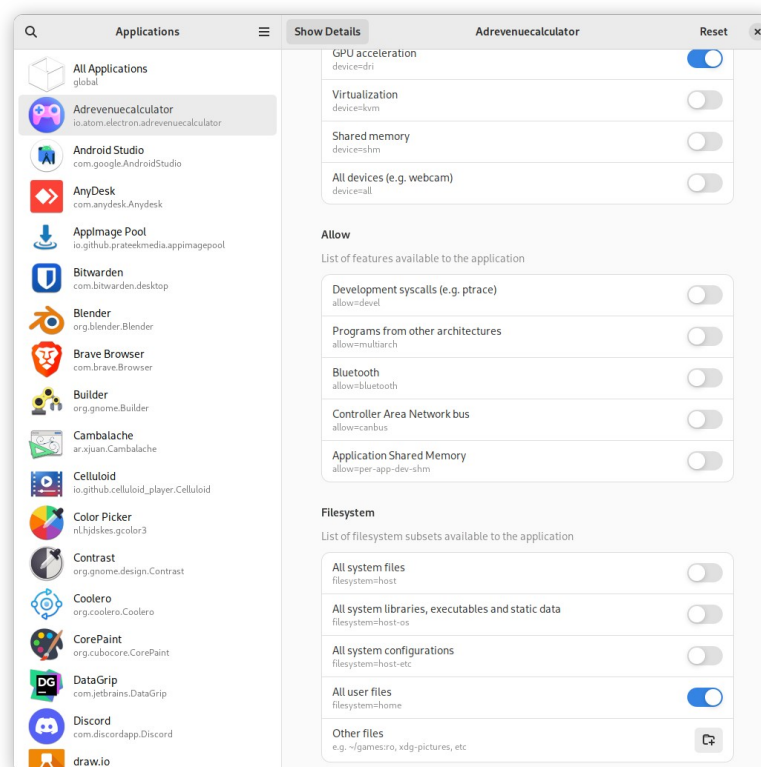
Applications

Show Details

Adrevenuecalculator

Reset

All Applications
global

Adrevenuecalculator
io.atom.electron.adrevenuecalculator

Android Studio
com.google.AndroidStudio

AnyDesk
com.anydesk.Anydesk

AppImage Pool
io.github.prateekmedia.appimagepool

Bitwarden
com.bitwarden.desktop

Blender
org.blender.Blender

Brave Browser
com.brave.Browser

Builder
org.gnome.Builder

Cambalache
ar.xjuan.Cambalache

Celluloid
io.github.celluloid_player.Celluloid

Color Picker
nl.hjdskes.gcolor3

Contrast
org.gnome.design.Contrast

Coolero
org.coolero.Coolero

CorePaint
org.cubocore.CorePaint

DataGrip
com.jetbrains.DataGrip

Discord
com.discordapp.Discord

draw.io

GPU acceleration
device=dri

Virtualization
device=kvm

Shared memory
device=shm

All devices (e.g. webcam)
device=all

Allow

List of features available to the application

Development syscalls (e.g. ptrace)
allow=devel

Programs from other architectures
allow=multiarch

Bluetooth
allow=bluetooth

Controller Area Network bus
allow=canbus

Application Shared Memory
allow=per-app-dev-shm

Filesystem

List of filesystem subsets available to the application

All system files
filesystem=host

All system libraries, executables and static data
filesystem=host-os

All system configurations
filesystem=host-etc

All user files
filesystem=home

Other files
e.g. ~/games:ro, xdg-pictures, etc